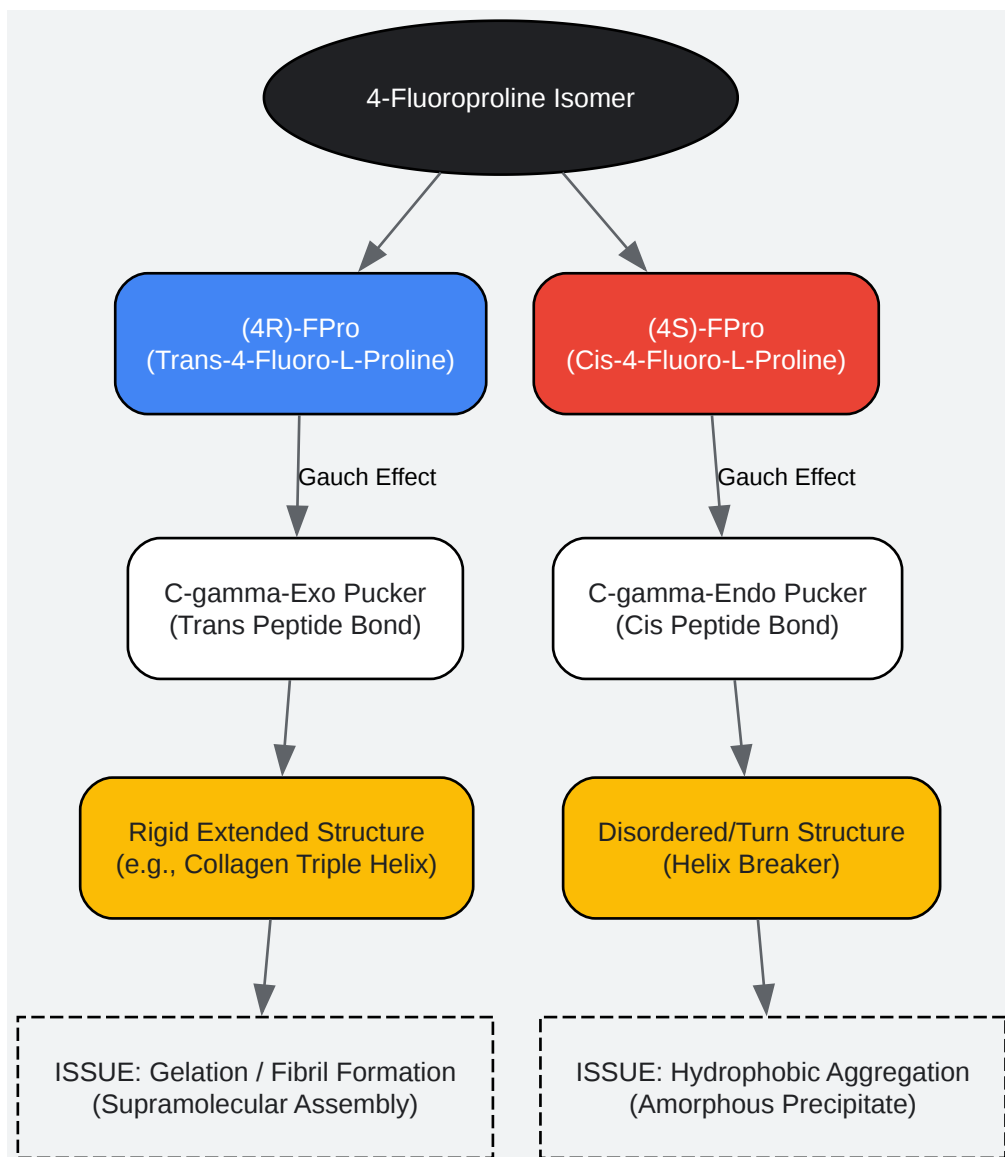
4-Fluoroproline Isomer

(4R)-FPro
(Trans-4-Fluoro-L-Proline)

(4S)-FPro
(Cis-4-Fluoro-L-Proline)

Gauch Effect

Gauch Effect

C-gamma-Exo Pucker
(Trans Peptide Bond)

C-gamma-Endo Pucker
(Cis Peptide Bond)

Rigid Extended Structure
(e.g., Collagen Triple Helix)

Disordered/Turn Structure
(Helix Breaker)

ISSUE: Gelation / Fibril Formation
(Supramolecular Assembly)

ISSUE: Hydrophobic Aggregation
(Amorphous Precipitate)